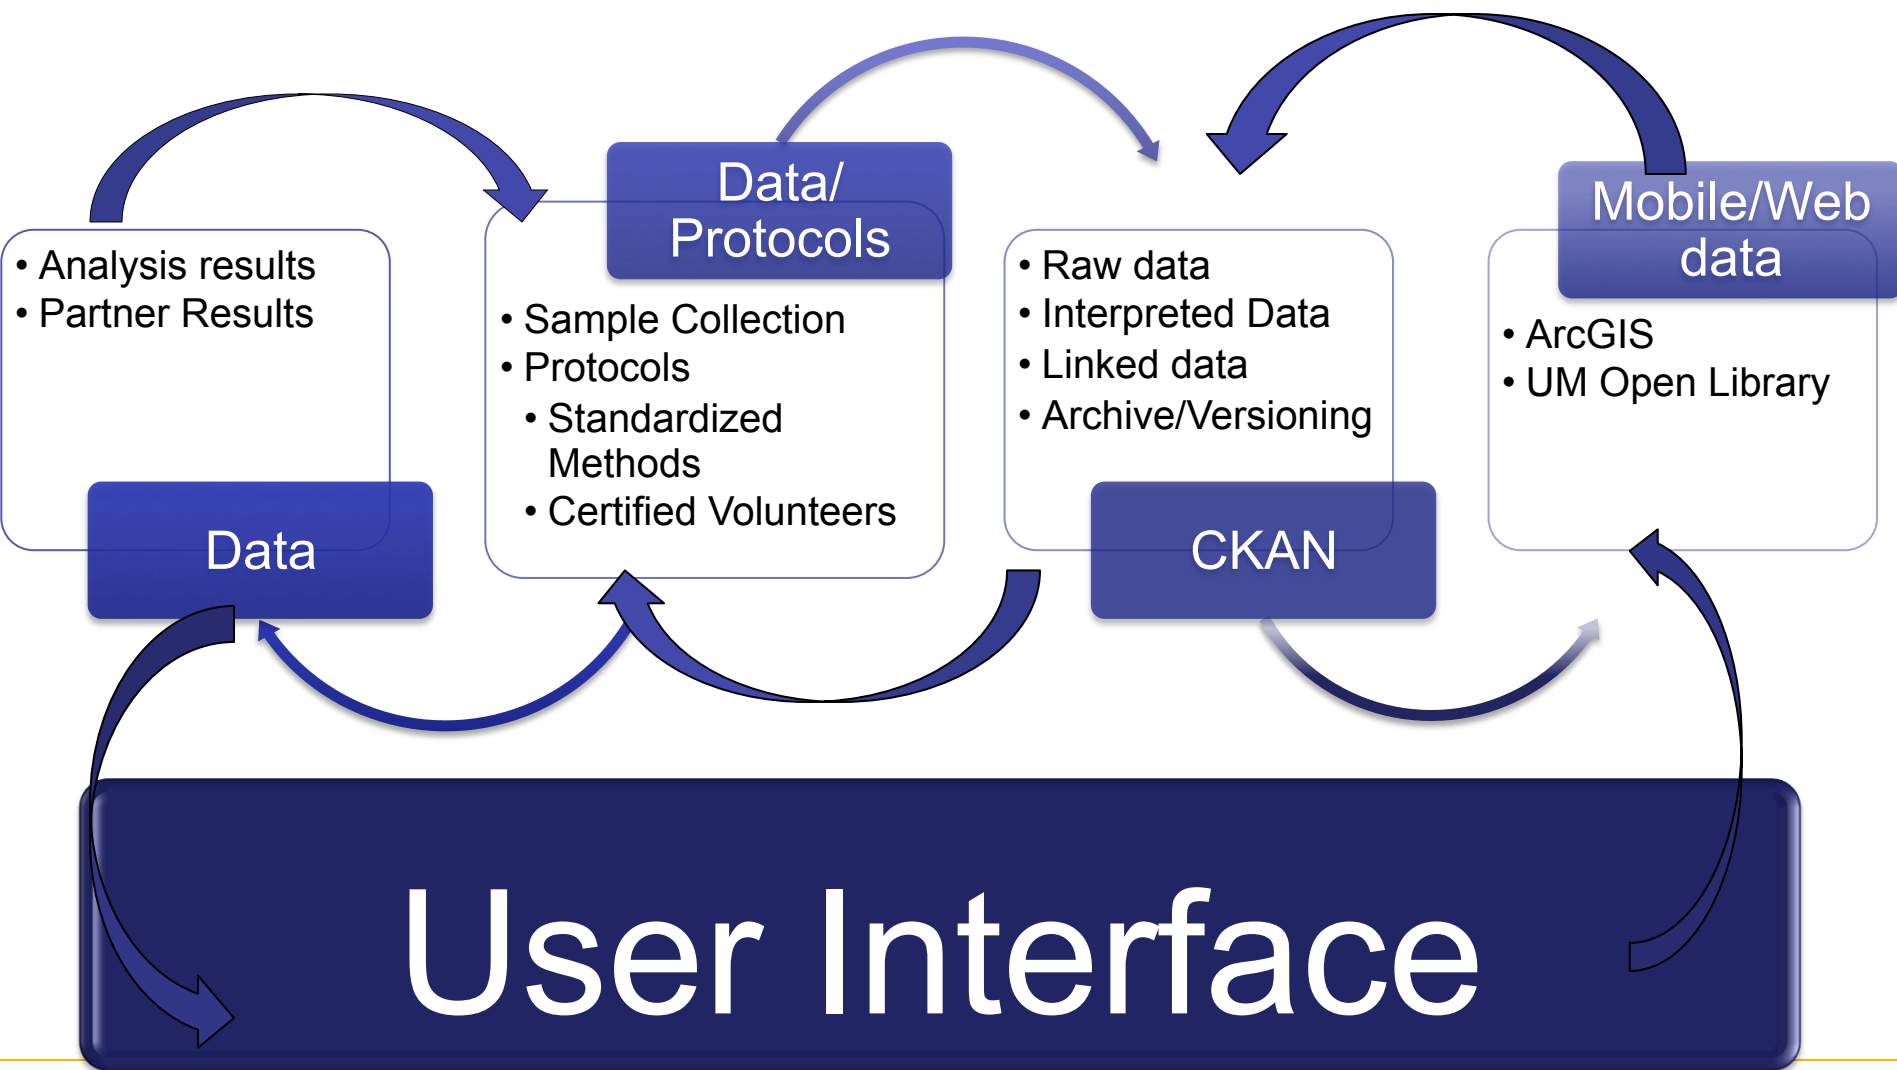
- Analysis results
- Partner Results

Data

Data/ Protocols

- Sample Collection
- Protocols
  - Standardized Methods
  - Certified Volunteers

- Raw data
- Interpreted Data
- Linked data
- Archive/Versioning

CKAN

Mobile/Web data

- ArcGIS
- UM Open Library

User Interface